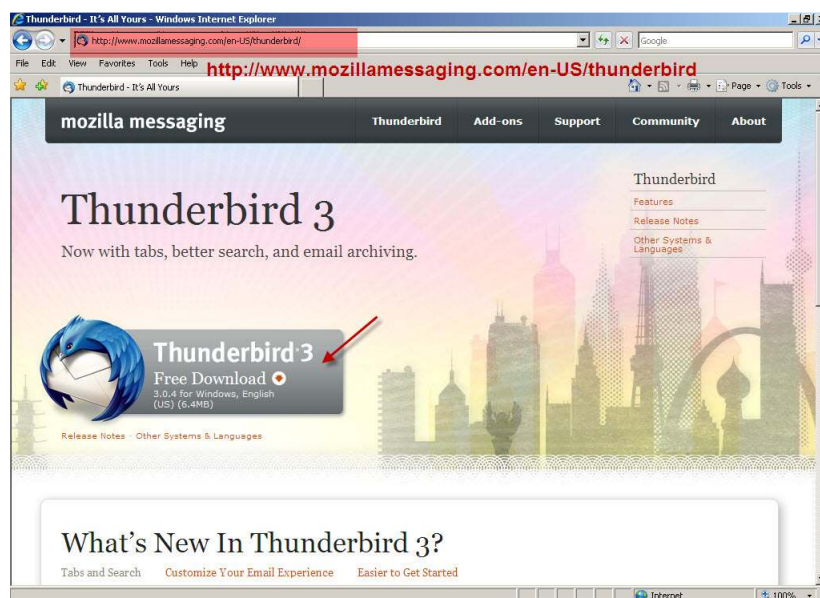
Thunderbird - It's All Yours - Windows Internet Explorer

http://www.mozillamessaging.com/en-US/thunderbird/

Google

File Edit View Favorites Tools Help

http://www.mozillamessaging.com/en-US/thunderbird

Thunderbird - It's All Yours

Page Tools

mozilla messaging

Thunderbird Add-ons Support Community About

Thunderbird

Features

Release Notes

Other Systems & Languages

Thunderbird 3

Now with tabs, better search, and email archiving.

Thunderbird 3

Free Download

3.0.4 for Windows, English (US) (6.4MB)

Release Notes · Other Systems & Languages

What's New In Thunderbird 3?

Tabs and Search Customize Your Email Experience Easier to Get Started

Internet

100%